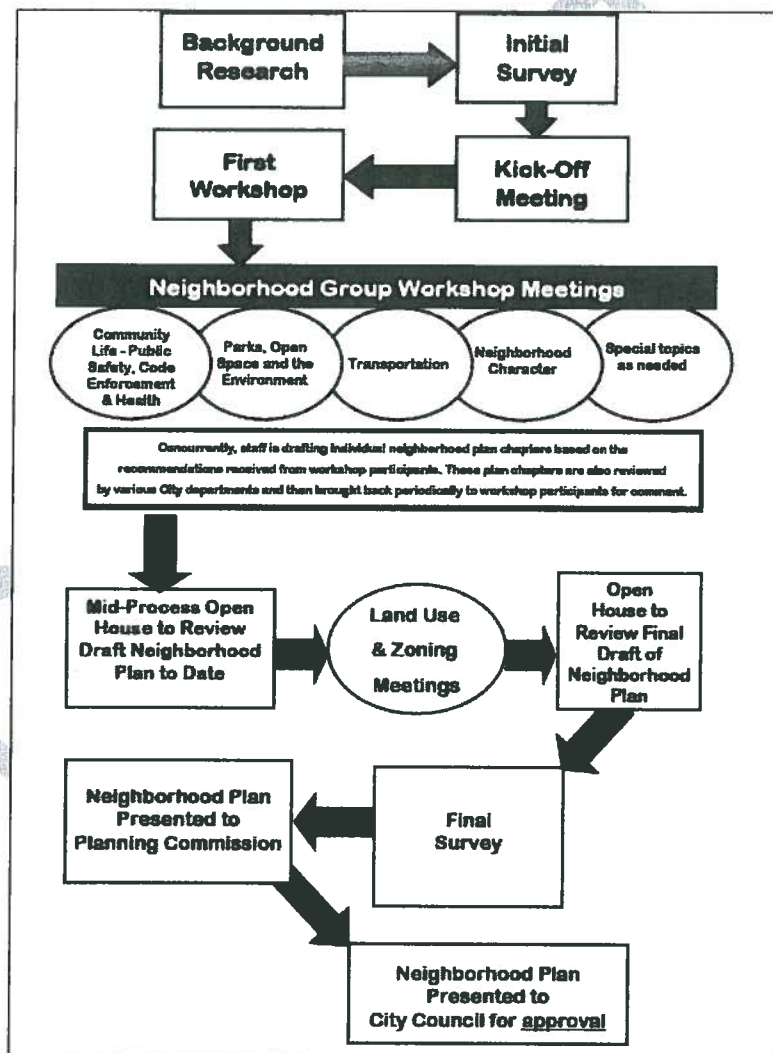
Background Research

Initial Survey

Kick-Off Meeting

First Workshop

Neighborhood Group Workshop Meetings

Community Life - Public Safety, Code Enforcement & Health

Parks, Open Space and the Environment

Transportation

Neighborhood Character

Special topics as needed

Concurrently, staff is drafting individual neighborhood plan chapters based on the recommendations received from workshop participants. These plan chapters are also reviewed by various City departments and then brought back periodically to workshop participants for comment.

Mid-Process Open House to Review Draft Neighborhood Plan to Date

Land Use & Zoning Meetings

Open House to Review Final Draft of Neighborhood Plan

Final Survey

Neighborhood Plan Presented to Planning Commission

Neighborhood Plan Presented to City Council for approval